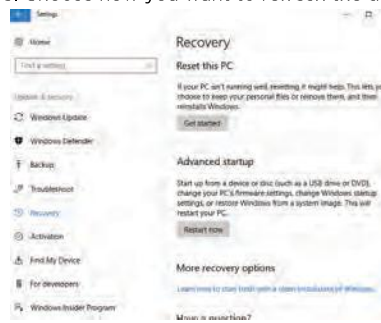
4. Choose how you want to refresh the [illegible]

Settings

Home

Find a setting

Update & security

Windows Update

Windows Defender

Backup

Troubleshoot

Recovery

Activation

Find My Device

For developers

Windows Insider Program

Recovery

Reset this PC

If your PC isn't running well, resetting it might help. This lets you choose to keep your personal files or remove them, and then reinstalls Windows.

Get started

Advanced startup

Start up from a device or disc (such as a USB drive or DVD), change your PC's firmware settings, change Windows startup settings, or restore Windows from a system image. This will restart your PC.

Restart now

More recovery options

Learn how to start fresh with a clean installation of Windows

Have a question?